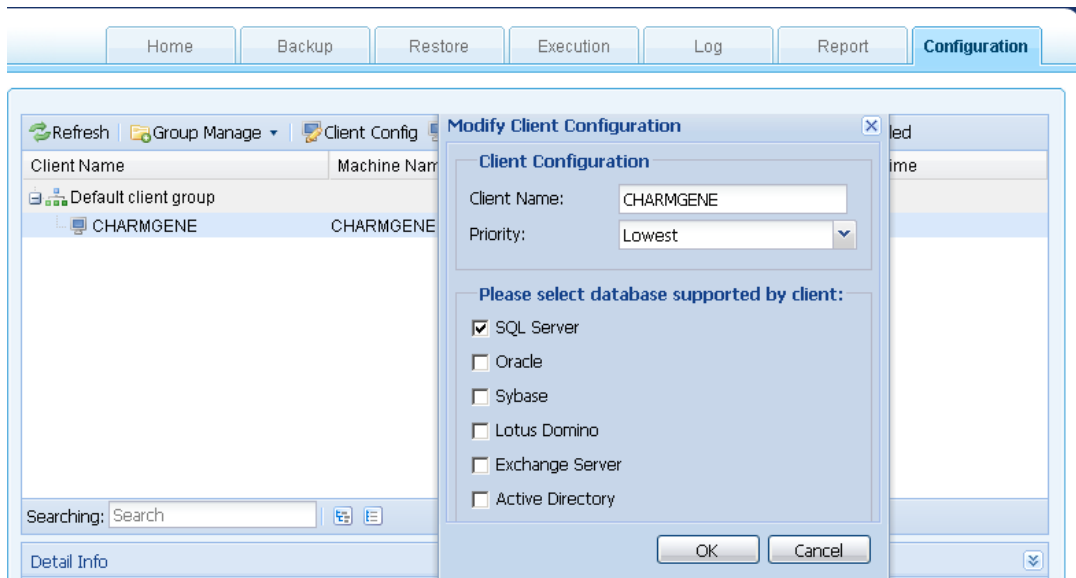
Home Backup Restore Execution Log Report Configuration

Refresh | Group Manage ▾ | Client Config

led

Client Name | Machine Nam

ime

Default client group

CHARMGENE CHARMGENE

Searching: Search

Detail Info

Modify Client Configuration

Client Configuration

Client Name: CHARMGENE

Priority: Lowest

Please select database supported by client:

☑ SQL Server

☐ Oracle

☐ Sybase

☐ Lotus Domino

☐ Exchange Server

☐ Active Directory

OK Cancel